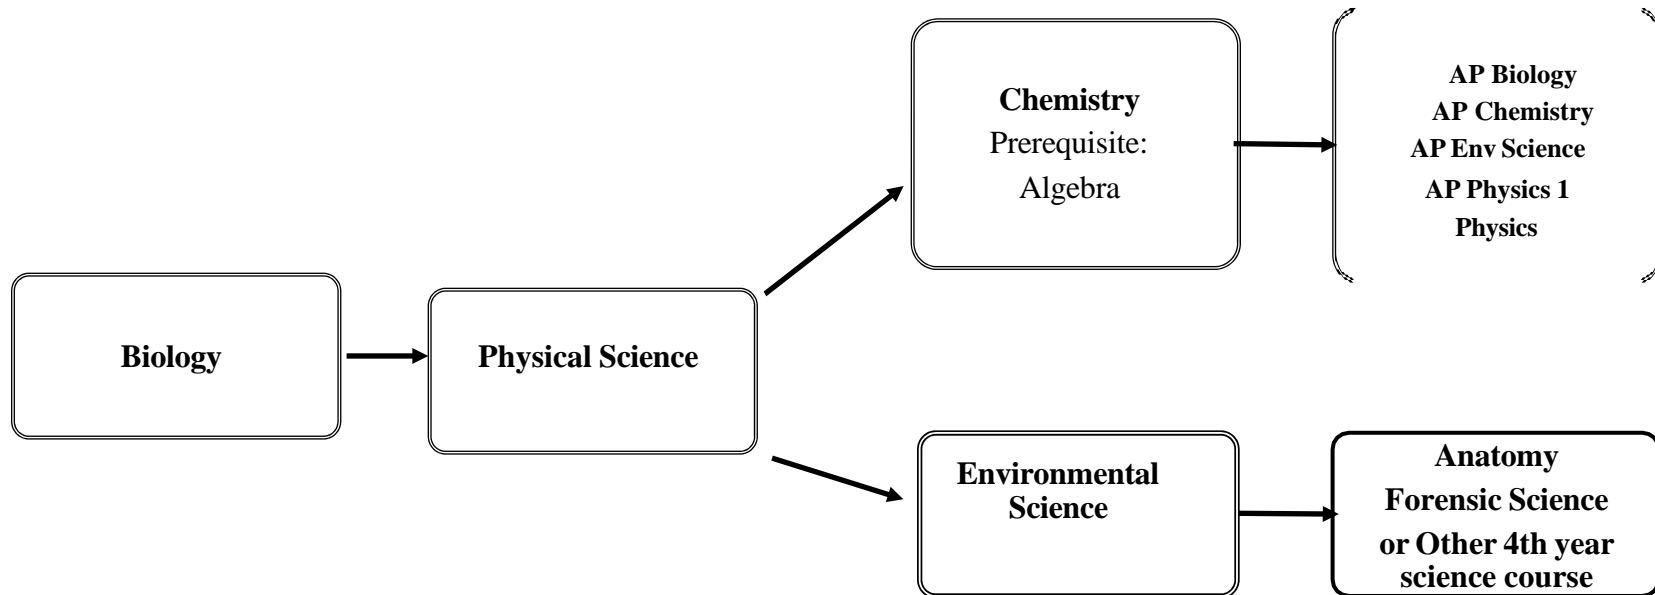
Biology

Physical Science

Chemistry
Prerequisite:
Algebra

AP Biology
AP Chemistry
AP Env Science
AP Physics 1
Physics

Environmental Science

Anatomy
Forensic Science
or Other 4th year science course